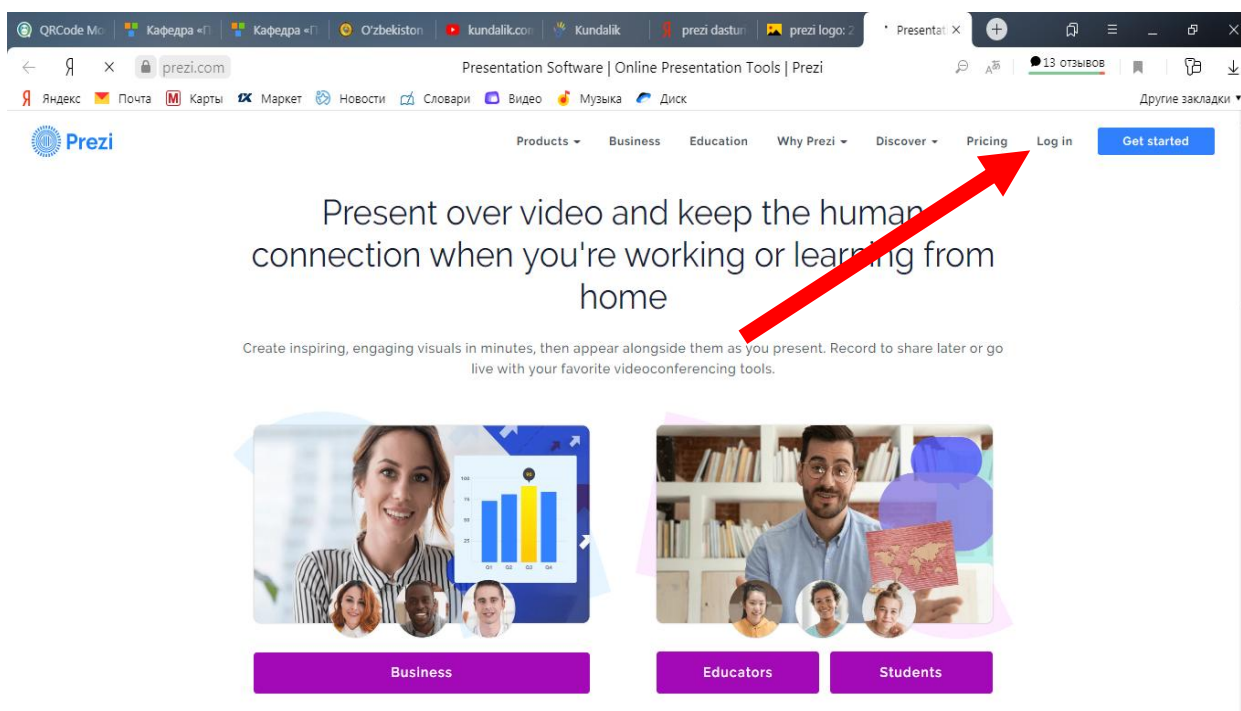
QRCode Mo | Кафедра «П | Кафедра «П | O'zbekiston | kundalik.com | Kundalik | prezi dastur | prezi logo: 2 | Presentat ×

prezi.com Presentation Software | Online Presentation Tools | Prezi 13 отзывов

Яндекс Почта Карты Маркет Новости Словари Видео Музыка Диск Другие закладки

Prezi

Products Business Education Why Prezi Discover Pricing Log in Get started

Present over video and keep the human connection when you're working or learning from home

Create inspiring, engaging visuals in minutes, then appear alongside them as you present. Record to share later or go live with your favorite videoconferencing tools.

100
75
50
25
Q1 Q2 Q3 Q4

Business

Educators

Students